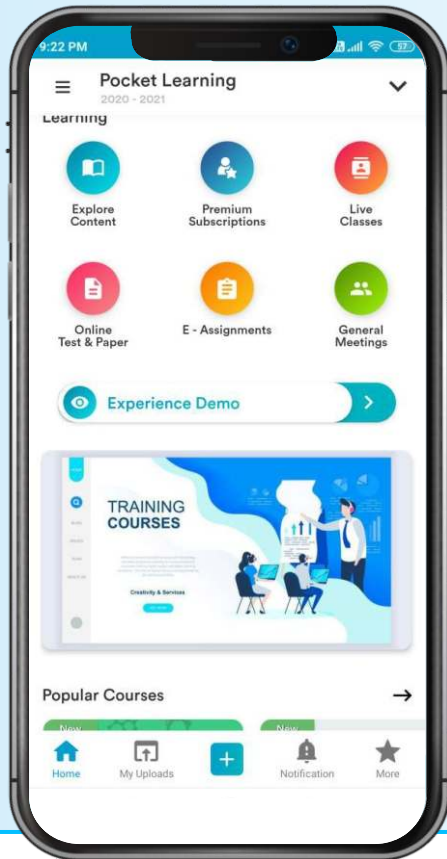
9:22 PM

Pocket Learning
2020 - 2021

Learning

Explore Content

Premium Subscriptions

Live Classes

Online Test & Paper

E - Assignments

General Meetings

Experience Demo

TRAINING COURSES

Creativity & Services

Popular Courses

New

New

Home

My Uploads

Notification

More